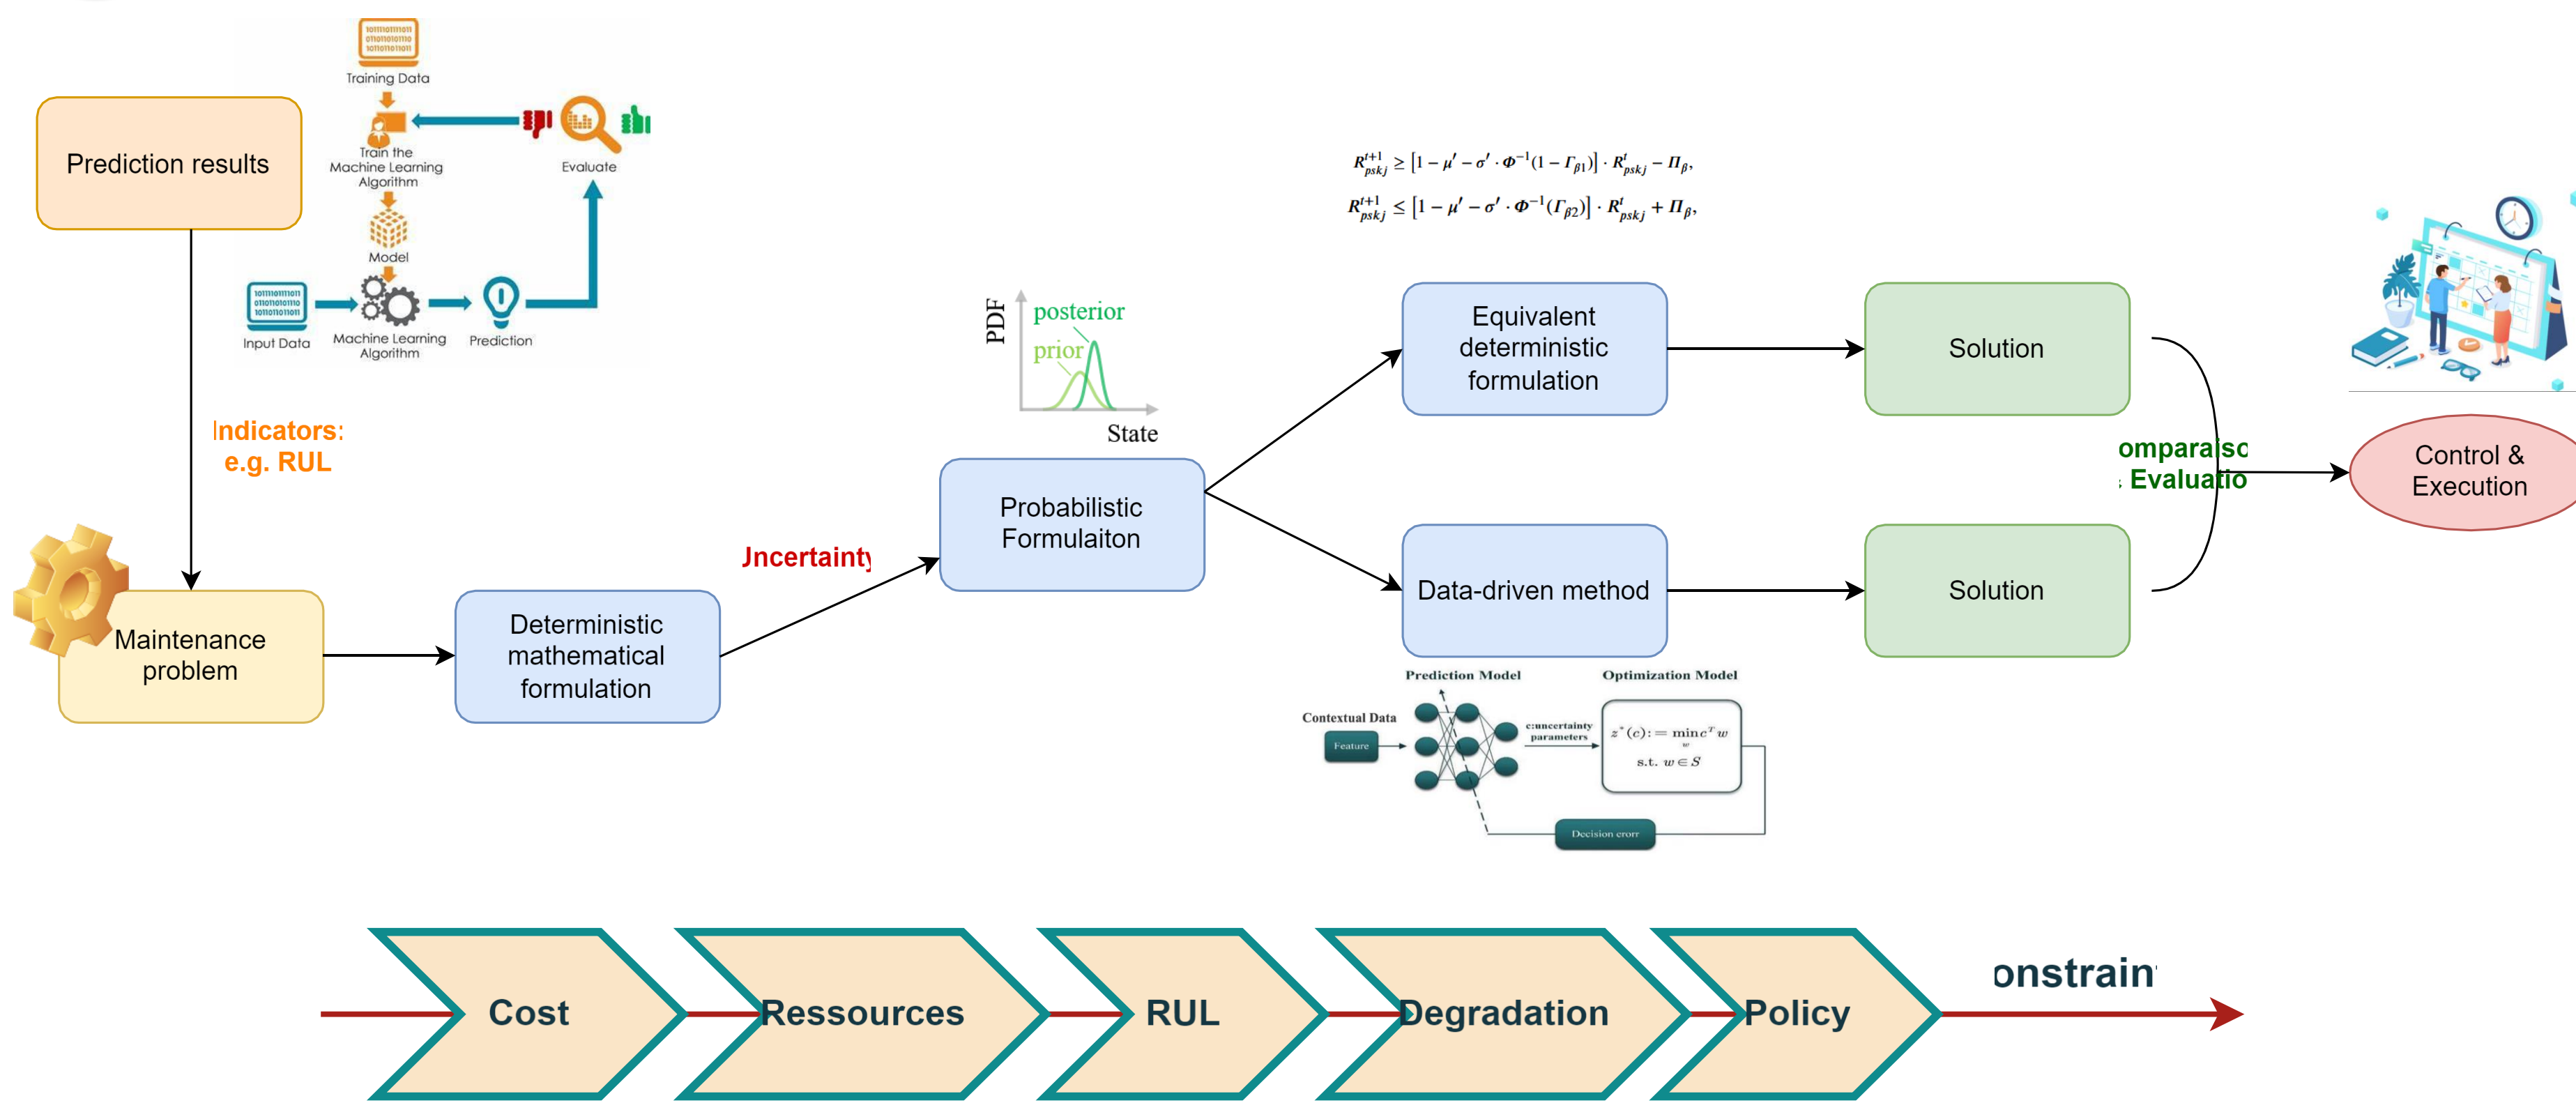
Prediction results

Training Data

Train the Machine Learning Algorithm

Evaluate

Model

Input Data

Machine Learning Algorithm

Prediction

Indicators: e.g. RUL

Maintenance problem

Deterministic mathematical formulation

Jncertainty

PDF

posterior

prior

State

Probabilistic Formulaiton

$R^{t+1}_{pskj} \geq [1 - \mu' - \sigma' \cdot \Phi^{-1}(1 - \Gamma_{\beta 1})] \cdot R^{t}_{pskj} - \Pi_{\beta},$

$R^{t+1}_{pskj} \leq [1 - \mu' - \sigma' \cdot \Phi^{-1}(\Gamma_{\beta 2})] \cdot R^{t}_{pskj} + \Pi_{\beta},$

Equivalent deterministic formulation

Data-driven method

Prediction Model

Optimization Model

Contextual Data

Feature

c:uncertainty parameters

$z^*(c) := \min_w c^T w$

s.t. $w \in S$

Decision error

Solution

Solution

omparaisc
; Evaluatio

Control & Execution

Cost

Ressources

RUL

Degradation

Policy

onstrain